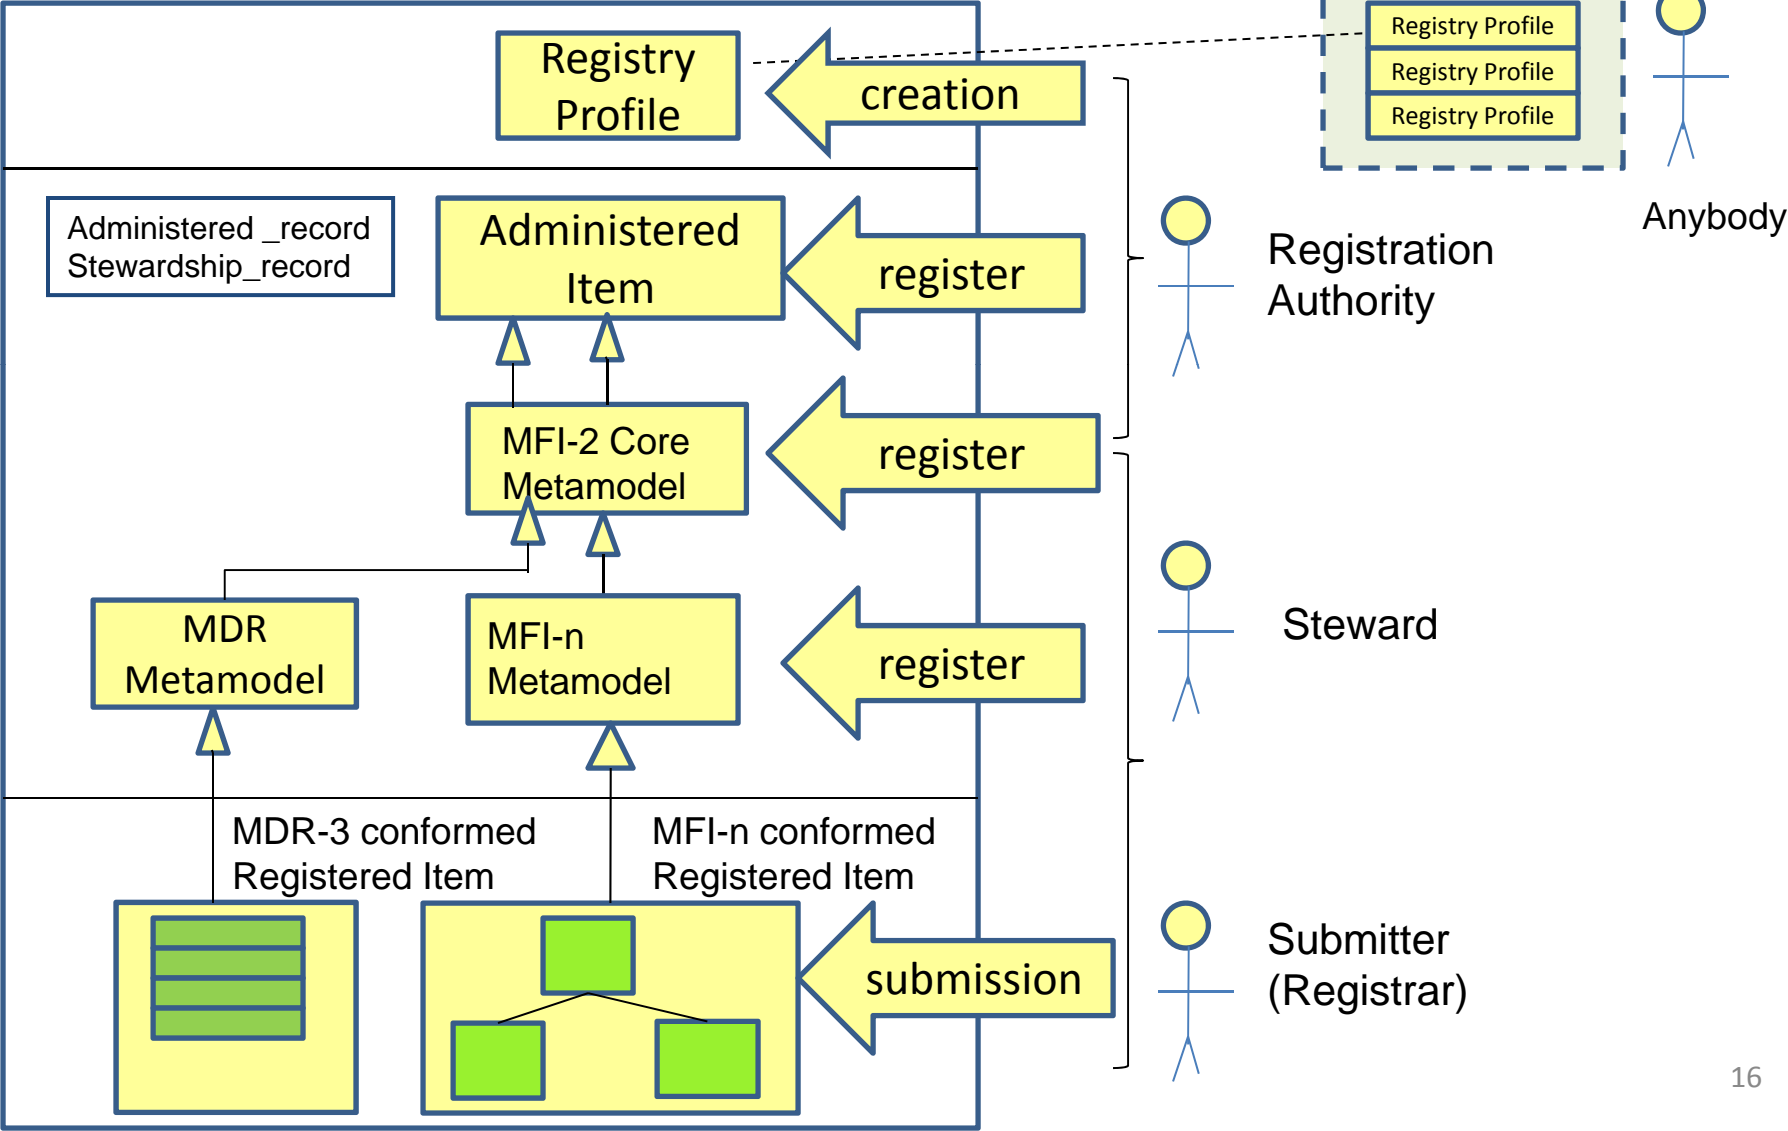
Registry Profile

creation

Registry Profile
Registry Profile
Registry Profile

Anybody

Administered _record
Stewardship_record

Administered Item

register

Registration Authority

MFI-2 Core Metamodel

register

MDR Metamodel

MFI-n Metamodel

register

Steward

MDR-3 conformed Registered Item

MFI-n conformed Registered Item

submission

Submitter (Registrar)

16